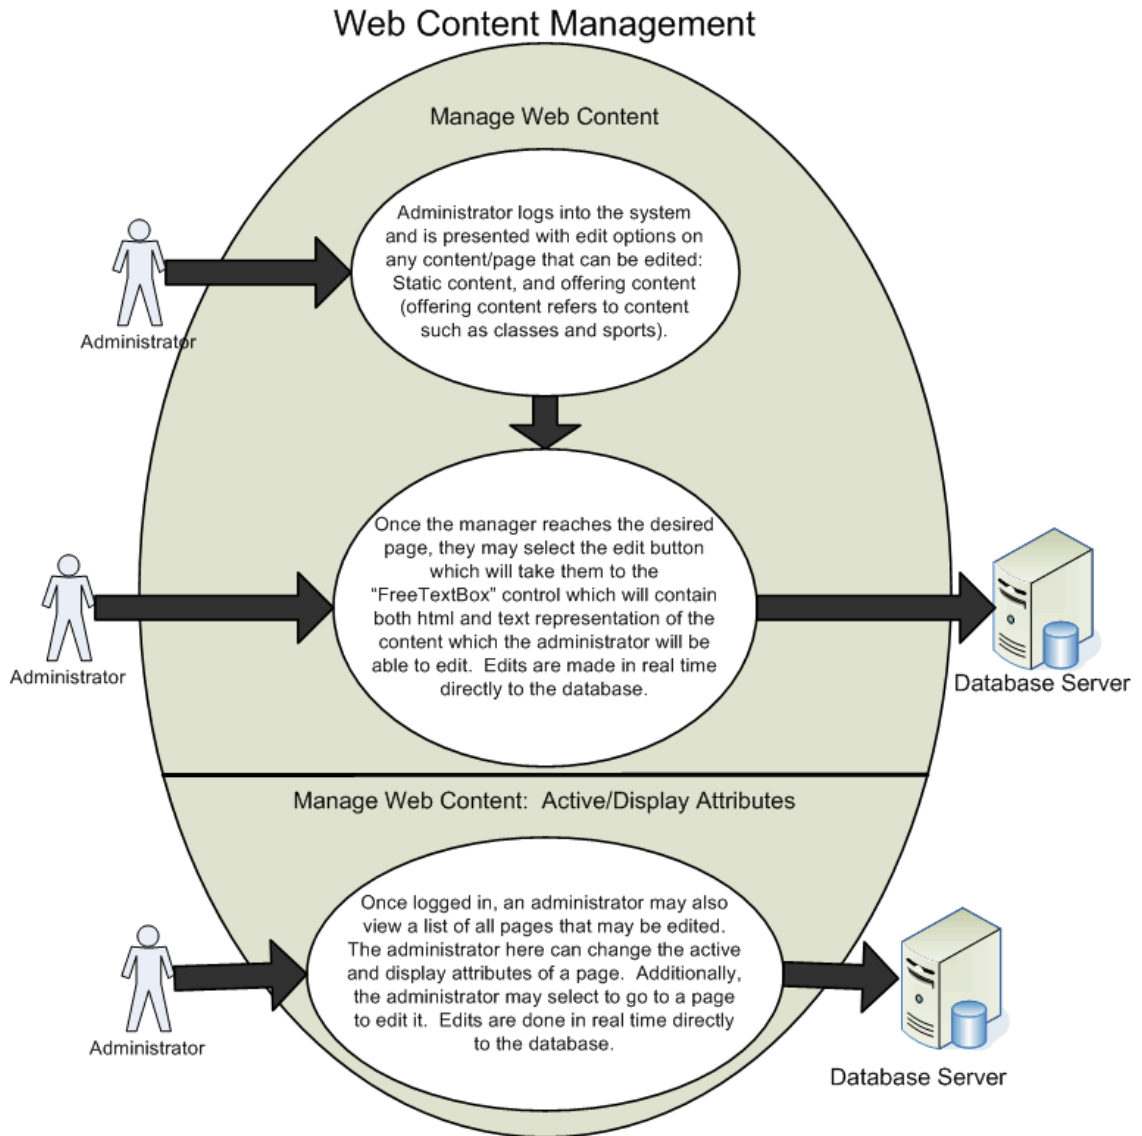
Web Content Management

Manage Web Content

Administrator

Administrator logs into the system and is presented with edit options on any content/page that can be edited: Static content, and offering content (offering content refers to content such as classes and sports).

Administrator

Once the manager reaches the desired page, they may select the edit button which will take them to the "FreeTextBox" control which will contain both html and text representation of the content which the administrator will be able to edit. Edits are made in real time directly to the database.

Database Server

Manage Web Content: Active/Display Attributes

Administrator

Once logged in, an administrator may also view a list of all pages that may be edited. The administrator here can change the active and display attributes of a page. Additionally, the administrator may select to go to a page to edit it. Edits are done in real time directly to the database.

Database Server